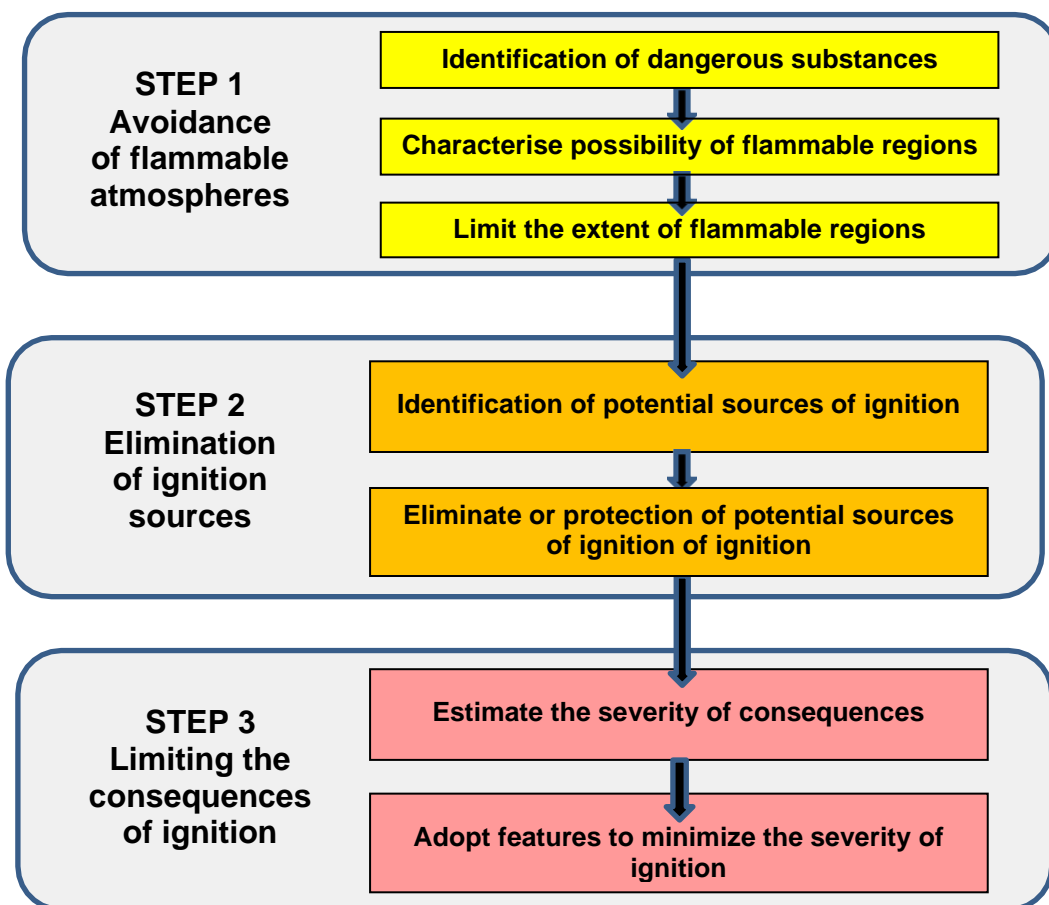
STEP 1
Avoidance of flammable atmospheres

Identification of dangerous substances

Characterise possibility of flammable regions

Limit the extent of flammable regions

STEP 2
Elimination of ignition sources

Identification of potential sources of ignition

Eliminate or protection of potential sources of ignition of ignition

STEP 3
Limiting the consequences of ignition

Estimate the severity of consequences

Adopt features to minimize the severity of ignition